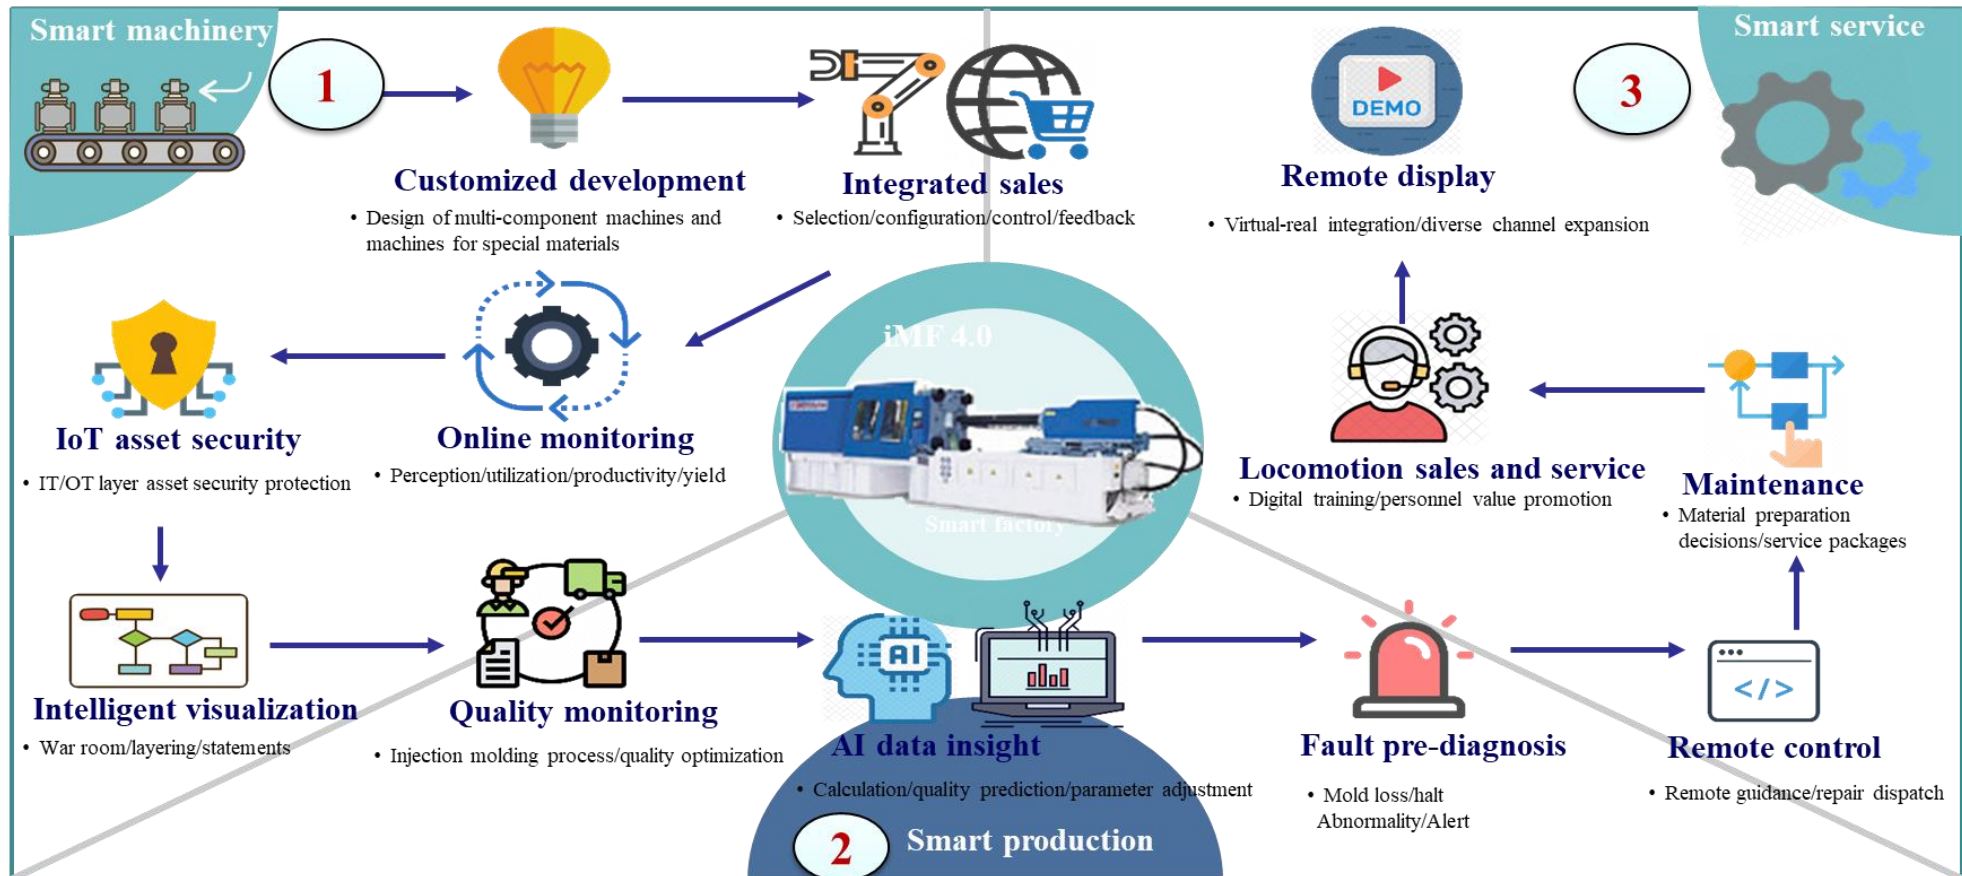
Smart machinery

1

Customized development
• Design of multi-component machines and machines for special materials

Integrated sales
• Selection/configuration/control/feedback

DEMO

Remote display
• Virtual-real integration/diverse channel expansion

3

Smart service

IoT asset security
• IT/OT layer asset security protection

Online monitoring
• Perception/utilization/productivity/yield

iMF 4.0

Smart factory

Locomotion sales and service
• Digital training/personnel value promotion

Maintenance
• Material preparation decisions/service packages

Intelligent visualization
• War room/layering/statements

Quality monitoring
• Injection molding process/quality optimization

AI

AI data insight
• Calculation/quality prediction/parameter adjustment

Fault pre-diagnosis
• Mold loss/halt Abnormality/Alert

</>

Remote control
• Remote guidance/repair dispatch

2

Smart production